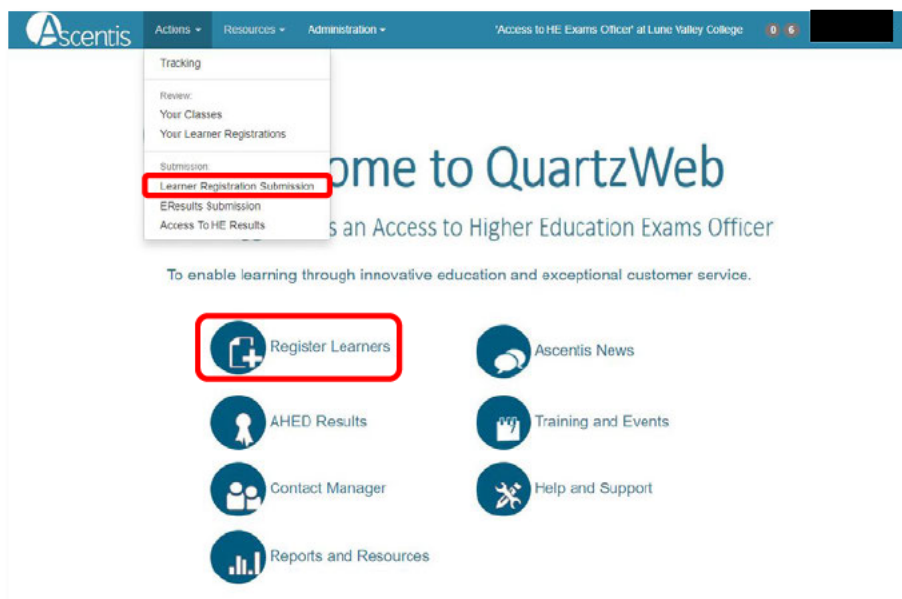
Ascentis Actions ▾ Resources ▾ Administration ▾ 'Access to HE Exams Officer' at Lune Valley College 0 6

Tracking

Review:
Your Classes
Your Learner Registrations

Submission:
Learner Registration Submission
EResults Submission
Access To HE Results

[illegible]ome to QuartzWeb

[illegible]s an Access to Higher Education Exams Officer

To enable learning through innovative education and exceptional customer service.

Register Learners

Ascentis News

AHED Results

Training and Events

Contact Manager

Help and Support

Reports and Resources